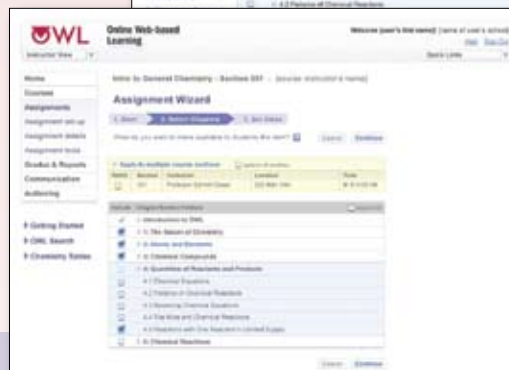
4.5 Patterns of Chemical Reactions

OWL Online Web-based Learning

Welcome [user's first name] [name of user's school]

Help Sign Out

Instructor View

Quick Links

Home

Courses

Assignments

Assignment set up

Assignment details

Assignment tools

Grades & Reports

Communication

Authoring

Getting Started

OWL Search

Chemistry Tables

Intro to General Chemistry - Section 001 - [course instructor's name]

Assignment Wizard

1. Start

2. Select Chapters

3. Set Dates

What do you want to make available to students this term?

Cancel

Continue

Apply to multiple course sections

Select

Section

Instructor

Location

Time

001

Professor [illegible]

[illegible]

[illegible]

Include

Chapter/Section/Problem

1: Introduction to OWL

2: The Nature of Chemistry

3: Atoms and Elements

3: Chemical Compounds

4: Quantities of Reactants and Products

4.1 Chemical Equations

4.2 Patterns of Chemical Reactions

4.3 Balancing Chemical Equations

4.4 The Mole and Chemical Reactions

4.5 Reactions with One Reactant in Limited Supply

5: Chemical Reactions

Cancel

Continue